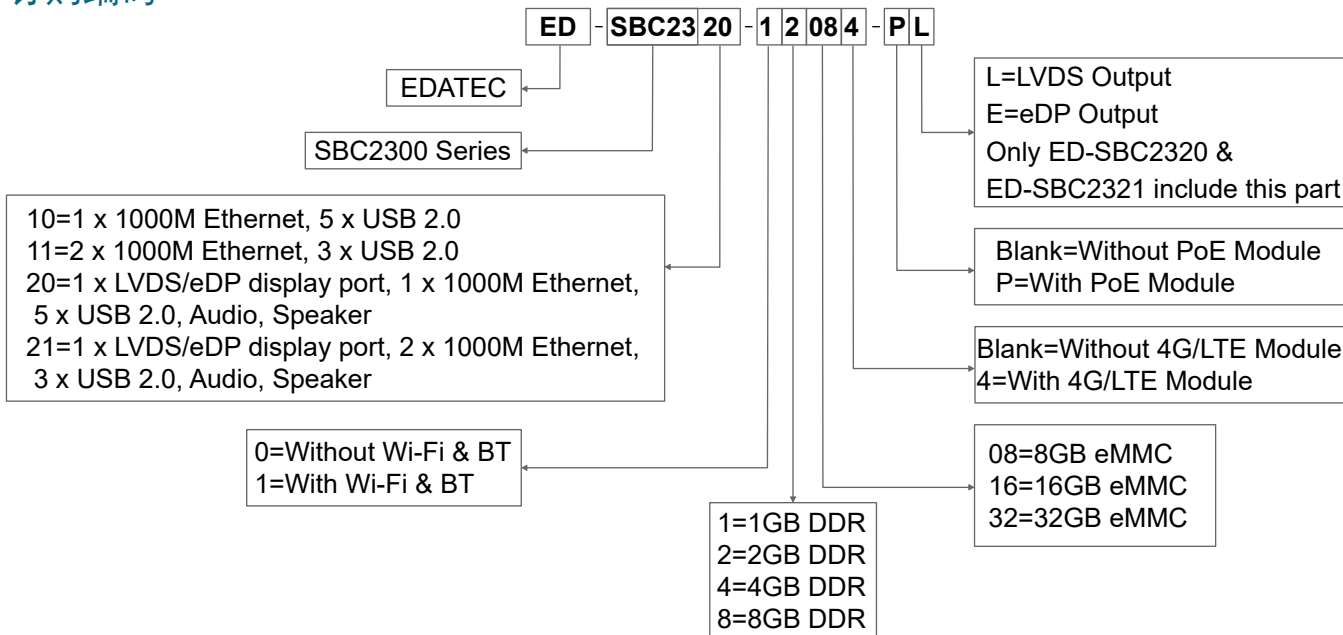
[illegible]

ED - SBC23 20 - 1 2 08 4 - P L

EDATEC

SBC2300 Series

10=1 x 1000M Ethernet, 5 x USB 2.0
11=2 x 1000M Ethernet, 3 x USB 2.0
20=1 x LVDS/eDP display port, 1 x 1000M Ethernet, 5 x USB 2.0, Audio, Speaker
21=1 x LVDS/eDP display port, 2 x 1000M Ethernet, 3 x USB 2.0, Audio, Speaker

0=Without Wi-Fi & BT
1=With Wi-Fi & BT

1=1GB DDR
2=2GB DDR
4=4GB DDR
8=8GB DDR

L=LVDS Output
E=eDP Output
Only ED-SBC2320 & ED-SBC2321 include this part

Blank=Without PoE Module
P=With PoE Module

Blank=Without 4G/LTE Module
4=With 4G/LTE Module

08=8GB eMMC
16=16GB eMMC
32=32GB eMMC